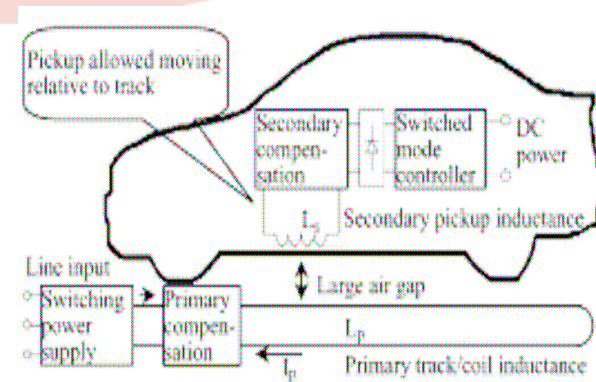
Pickup allowed moving relative to track

Secondary compensation

Switched mode controller

DC power

$L_s$

Secondary pickup inductance

Line input

Switching power supply

Primary compensation

Large air gap

$L_p$

$I_p$

Primary track/coil inductance